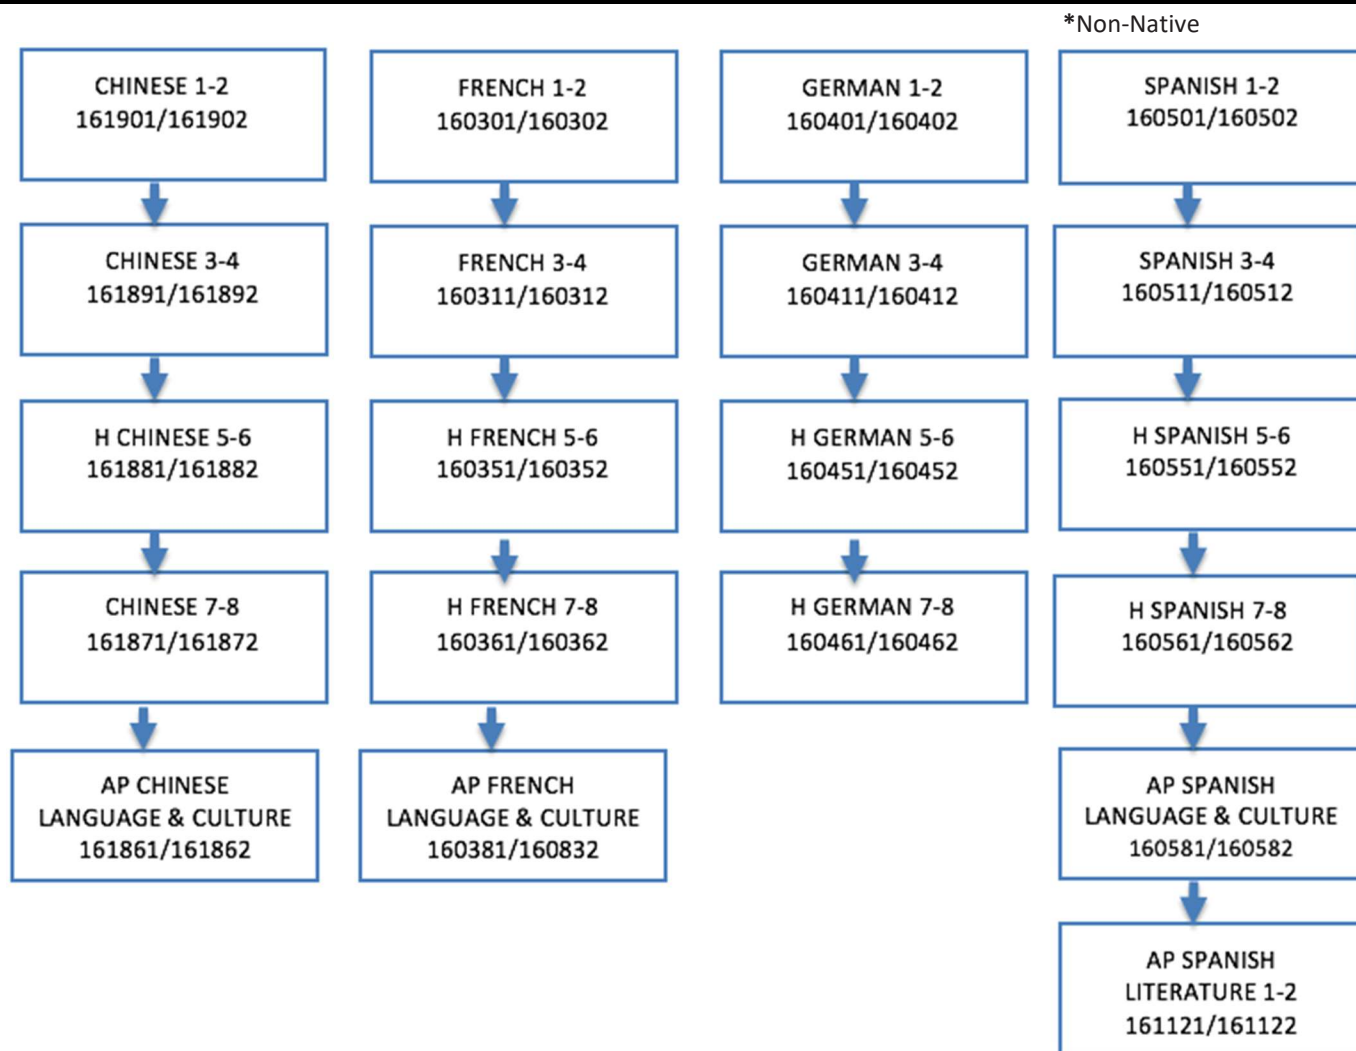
*Non-Native

CHINESE 1-2
161901/161902

CHINESE 3-4
161891/161892

H CHINESE 5-6
161881/161882

CHINESE 7-8
161871/161872

AP CHINESE
LANGUAGE & CULTURE
161861/161862

FRENCH 1-2
160301/160302

FRENCH 3-4
160311/160312

H FRENCH 5-6
160351/160352

H FRENCH 7-8
160361/160362

AP FRENCH
LANGUAGE & CULTURE
160381/160832

GERMAN 1-2
160401/160402

GERMAN 3-4
160411/160412

H GERMAN 5-6
160451/160452

H GERMAN 7-8
160461/160462

SPANISH 1-2
160501/160502

SPANISH 3-4
160511/160512

H SPANISH 5-6
160551/160552

H SPANISH 7-8
160561/160562

AP SPANISH
LANGUAGE & CULTURE
160581/160582

AP SPANISH
LITERATURE 1-2
161121/161122